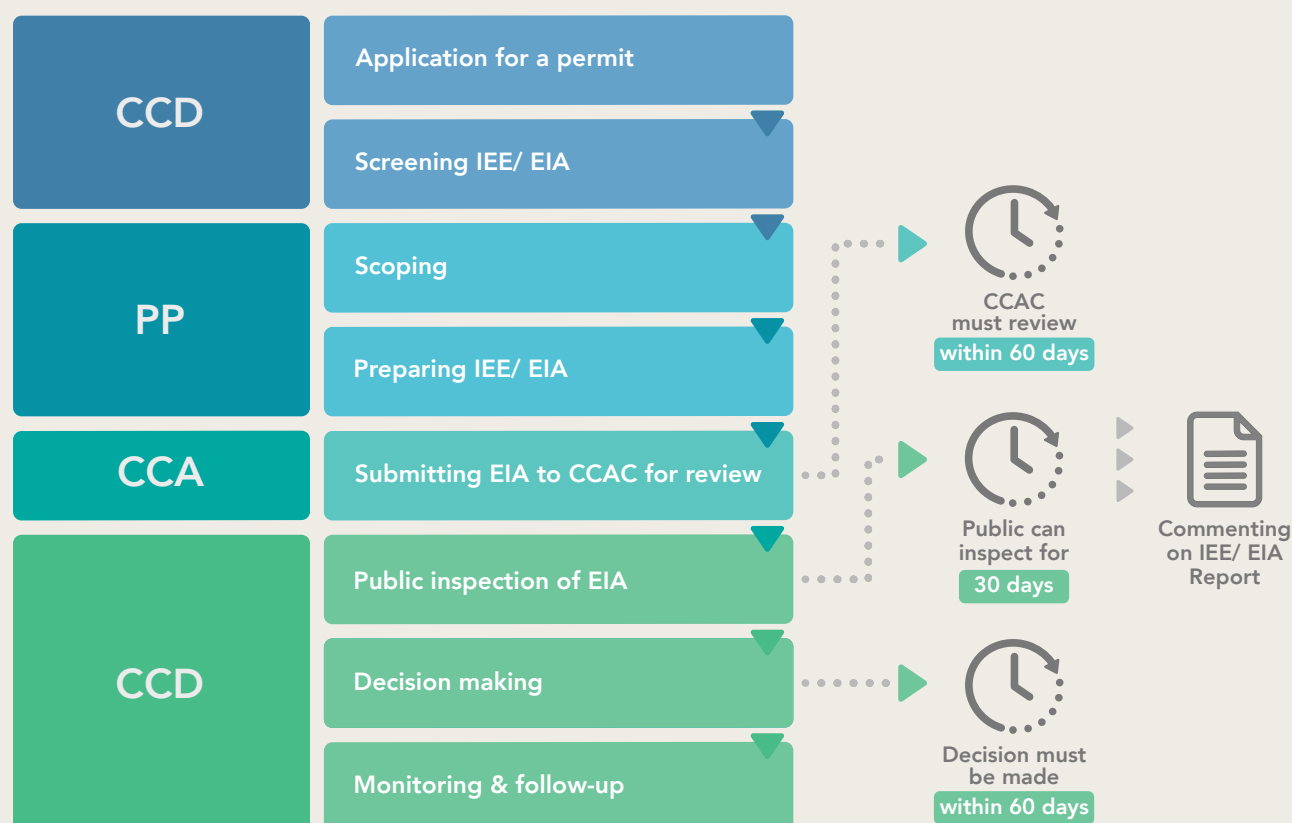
CCD

Application for a permit

Screening IEE/ EIA

PP

Scoping

Preparing IEE/ EIA

CCA

Submitting EIA to CCAC for review

CCD

Public inspection of EIA

Decision making

Monitoring & follow-up

CCAC must review within 60 days

Public can inspect for 30 days

Commenting on IEE/ EIA Report

Decision must be made within 60 days